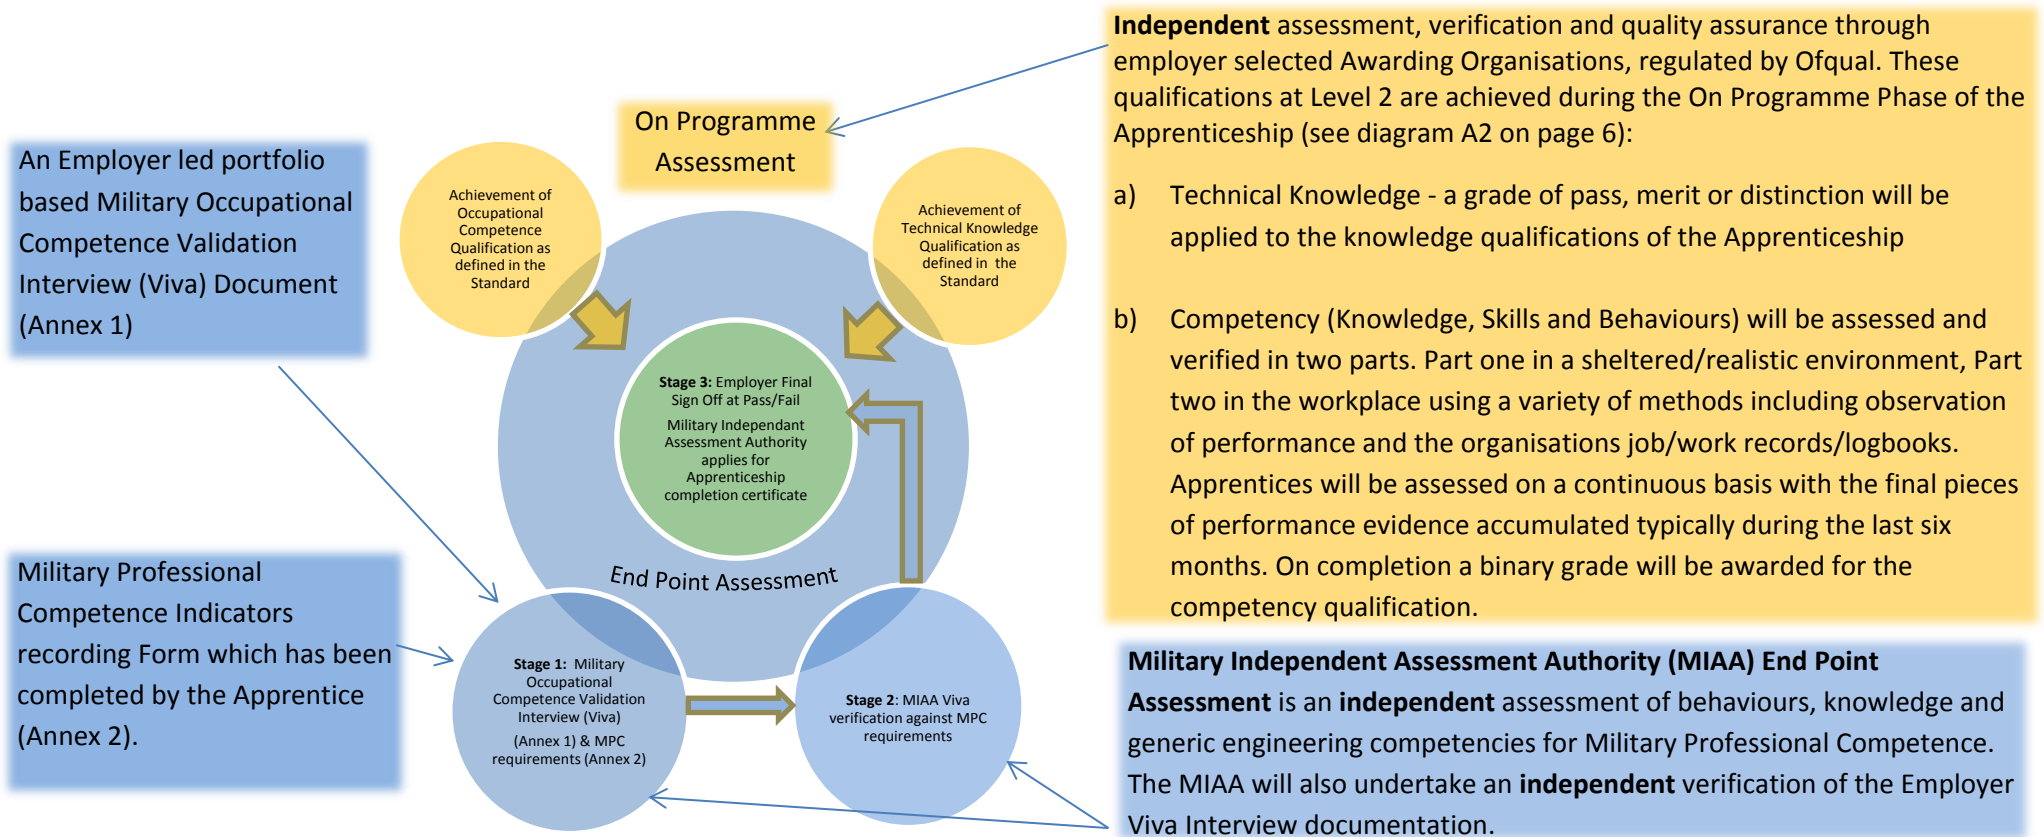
An Employer led portfolio based Military Occupational Competence Validation Interview (Viva) Document (Annex 1)

On Programme Assessment

Achievement of Occupational Competence Qualification as defined in the Standard

Achievement of Technical Knowledge Qualification as defined in the Standard

**Stage 3:** Employer Final Sign Off at Pass/Fail

Military Independant Assessment Authority applies for Apprenticeship completion certificate

End Point Assessment

Military Professional Competence Indicators recording Form which has been completed by the Apprentice (Annex 2).

**Stage 1:** Military Occupational Competence Validation Interview (Viva) (Annex 1) & MPC requirements (Annex 2)

**Stage 2:** MIAA Viva verification against MPC requirements

**Independent** assessment, verification and quality assurance through employer selected Awarding Organisations, regulated by Ofqual. These qualifications at Level 2 are achieved during the On Programme Phase of the Apprenticeship (see diagram A2 on page 6):

a) Technical Knowledge - a grade of pass, merit or distinction will be applied to the knowledge qualifications of the Apprenticeship

b) Competency (Knowledge, Skills and Behaviours) will be assessed and verified in two parts. Part one in a sheltered/realistic environment, Part two in the workplace using a variety of methods including observation of performance and the organisations job/work records/logbooks. Apprentices will be assessed on a continuous basis with the final pieces of performance evidence accumulated typically during the last six months. On completion a binary grade will be awarded for the competency qualification.

**Military Independent Assessment Authority (MIAA) End Point Assessment** is an **independent** assessment of behaviours, knowledge and generic engineering competencies for Military Professional Competence. The MIAA will also undertake an **independent** verification of the Employer Viva Interview documentation.